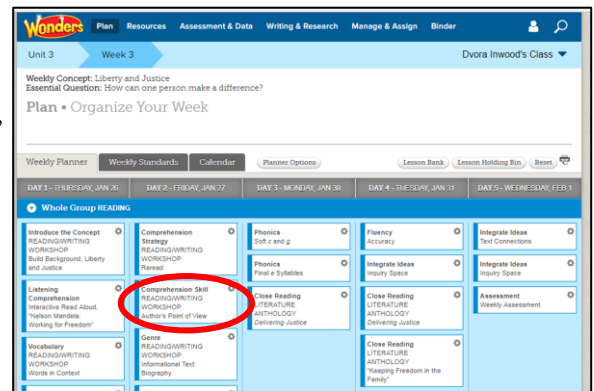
Wonders Plan Resources Assessment & Data Writing & Research Manage & Assign Binder

Unit 3 Week 3 Dvora Inwood's Class

Weekly Concept: Liberty and Justice
Essential Question: How can one person make a difference?

Plan • Organize Your Week

Weekly Planner Weekly Standards Calendar Planner Options Lesson Bank Lesson Holding Bin Reset

DAY 1 - THURSDAY, JAN 26 DAY 2 - FRIDAY, JAN 27 DAY 3 - MONDAY, JAN 30 DAY 4 - TUESDAY, JAN 31 DAY 5 - WEDNESDAY, FEB 1

Whole Group READING

Introduce the Concept
READING/WRITING WORKSHOP
Build Background, Liberty and Justice

Listening Comprehension
Interactive Read Aloud, "Nelson Mandela: Working for Freedom"

Vocabulary
READING/WRITING WORKSHOP
Words in Context

Comprehension Strategy
READING/WRITING WORKSHOP
Reread

Comprehension Skill
READING/WRITING WORKSHOP
Author's Point of View

Genre
READING/WRITING WORKSHOP
Informational Text: Biography

Phonics
Soft c and g

Phonics
Final e Syllables

Close Reading
LITERATURE ANTHOLOGY
Delivering Justice

Fluency
Accuracy

Integrate Ideas
Inquiry Space

Close Reading
LITERATURE ANTHOLOGY
Delivering Justice

Close Reading
LITERATURE ANTHOLOGY
"Keeping Freedom in the Family"

Integrate Ideas
Text Connections

Integrate Ideas
Inquiry Space

Assessment
Weekly Assessment